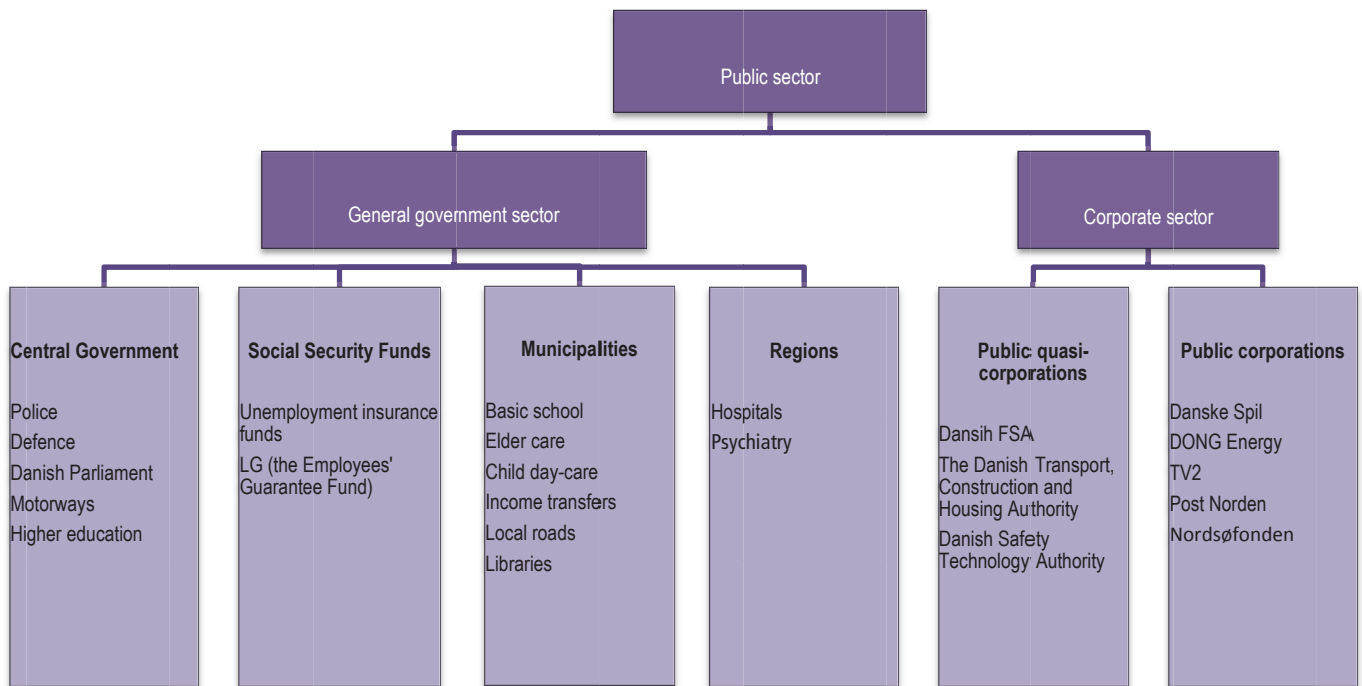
Public sector

General government sector

Corporate sector

Central Government

Police
Defence
Danish Parliament
Motorways
Higher education

Social Security Funds

Unemployment insurance funds
LG (the Employees' Guarantee Fund)

Municipalities

Basic school
Elder care
Child day-care
Income transfers
Local roads
Libraries

Regions

Hospitals
Psychiatry

Public quasi-corporations

Dansih FSA
The Danish Transport, Construction and Housing Authority
Danish Safety Technology Authority

Public corporations

Danske Spil
DONG Energy
TV2
Post Norden
Nordsøfonden